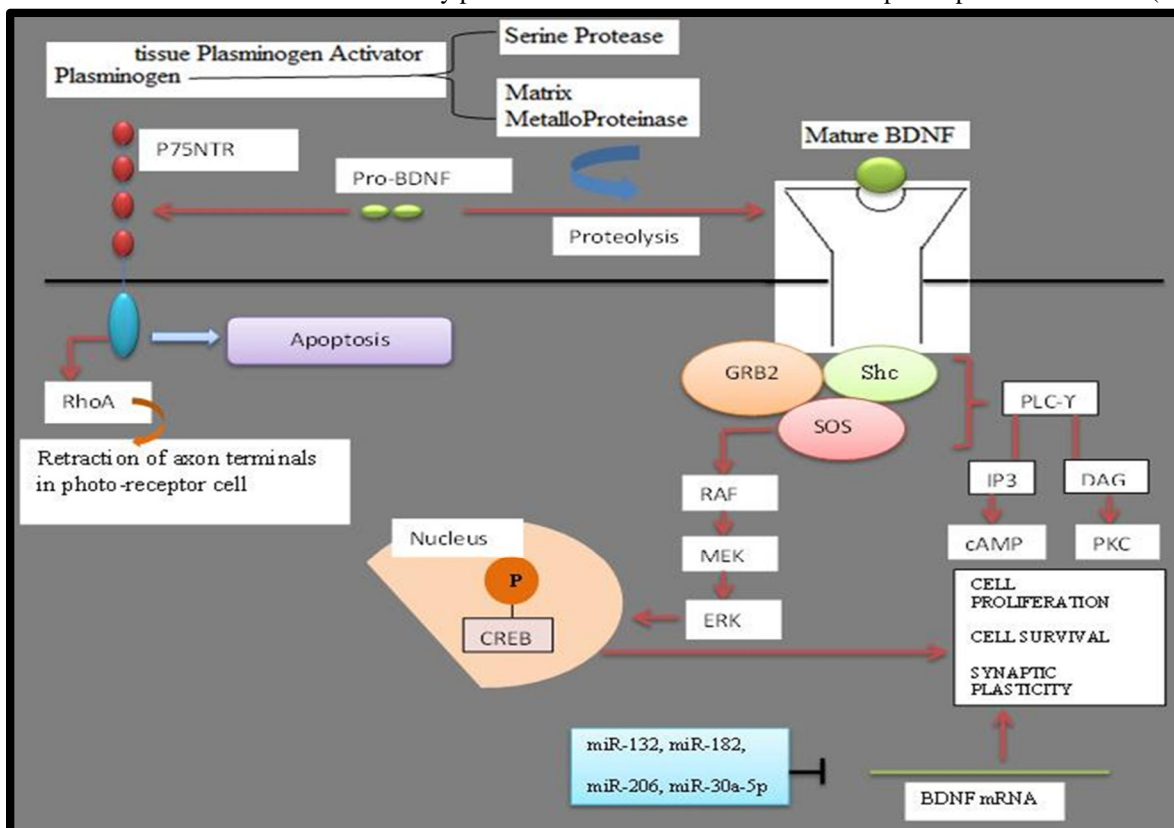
tissue Plasminogen Activator
Plasminogen

Serine Protease

Matrix MetalloProteinase

P75NTR

Pro-BDNF

Proteolysis

Mature BDNF

Apoptosis

RhoA

Retraction of axon terminals in photo-receptor cell

GRB2

Shc

SOS

PLC-Y

IP3

DAG

RAF

MEK

ERK

cAMP

PKC

Nucleus

P

CREB

CELL PROLIFERATION

CELL SURVIVAL

SYNAPTIC PLASTICITY

miR-132, miR-182,

miR-206, miR-30a-5p

BDNF mRNA